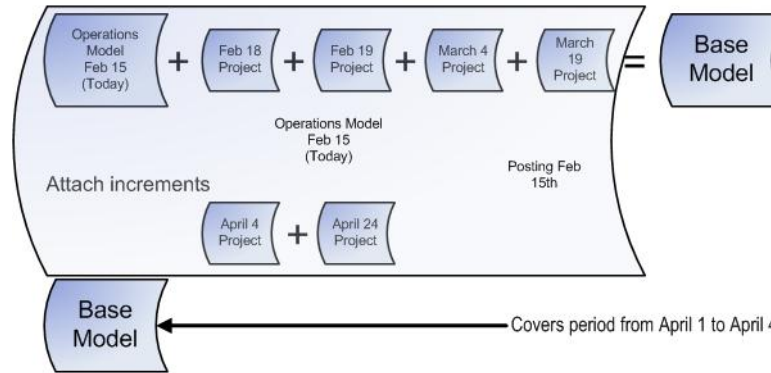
Operations Model Feb 15 (Today) + Feb 18 Project + Feb 19 Project + March 4 Project + March 19 Project = Base Model

Operations Model Feb 15 (Today)

Posting Feb 15th

Attach increments

April 4 Project + April 24 Project

Base Model

Covers period from April 1 to April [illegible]